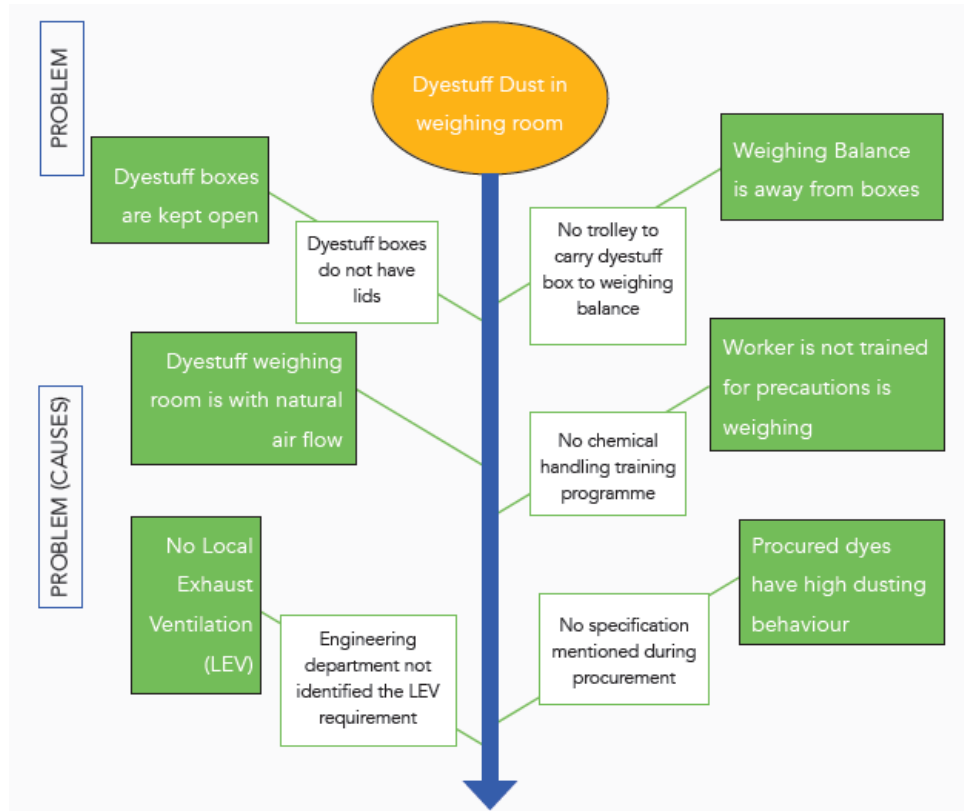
PROBLEM

Dyestuff Dust in weighing room

Dyestuff boxes are kept open

Dyestuff boxes do not have lids

No trolley to carry dyestuff box to weighing balance

Weighing Balance is away from boxes

PROBLEM (CAUSES)

Dyestuff weighing room is with natural air flow

No chemical handling training programme

Worker is not trained for precautions is weighing

No Local Exhaust Ventilation (LEV)

Engineering department not identified the LEV requirement

No specification mentioned during procurement

Procured dyes have high dusting behaviour